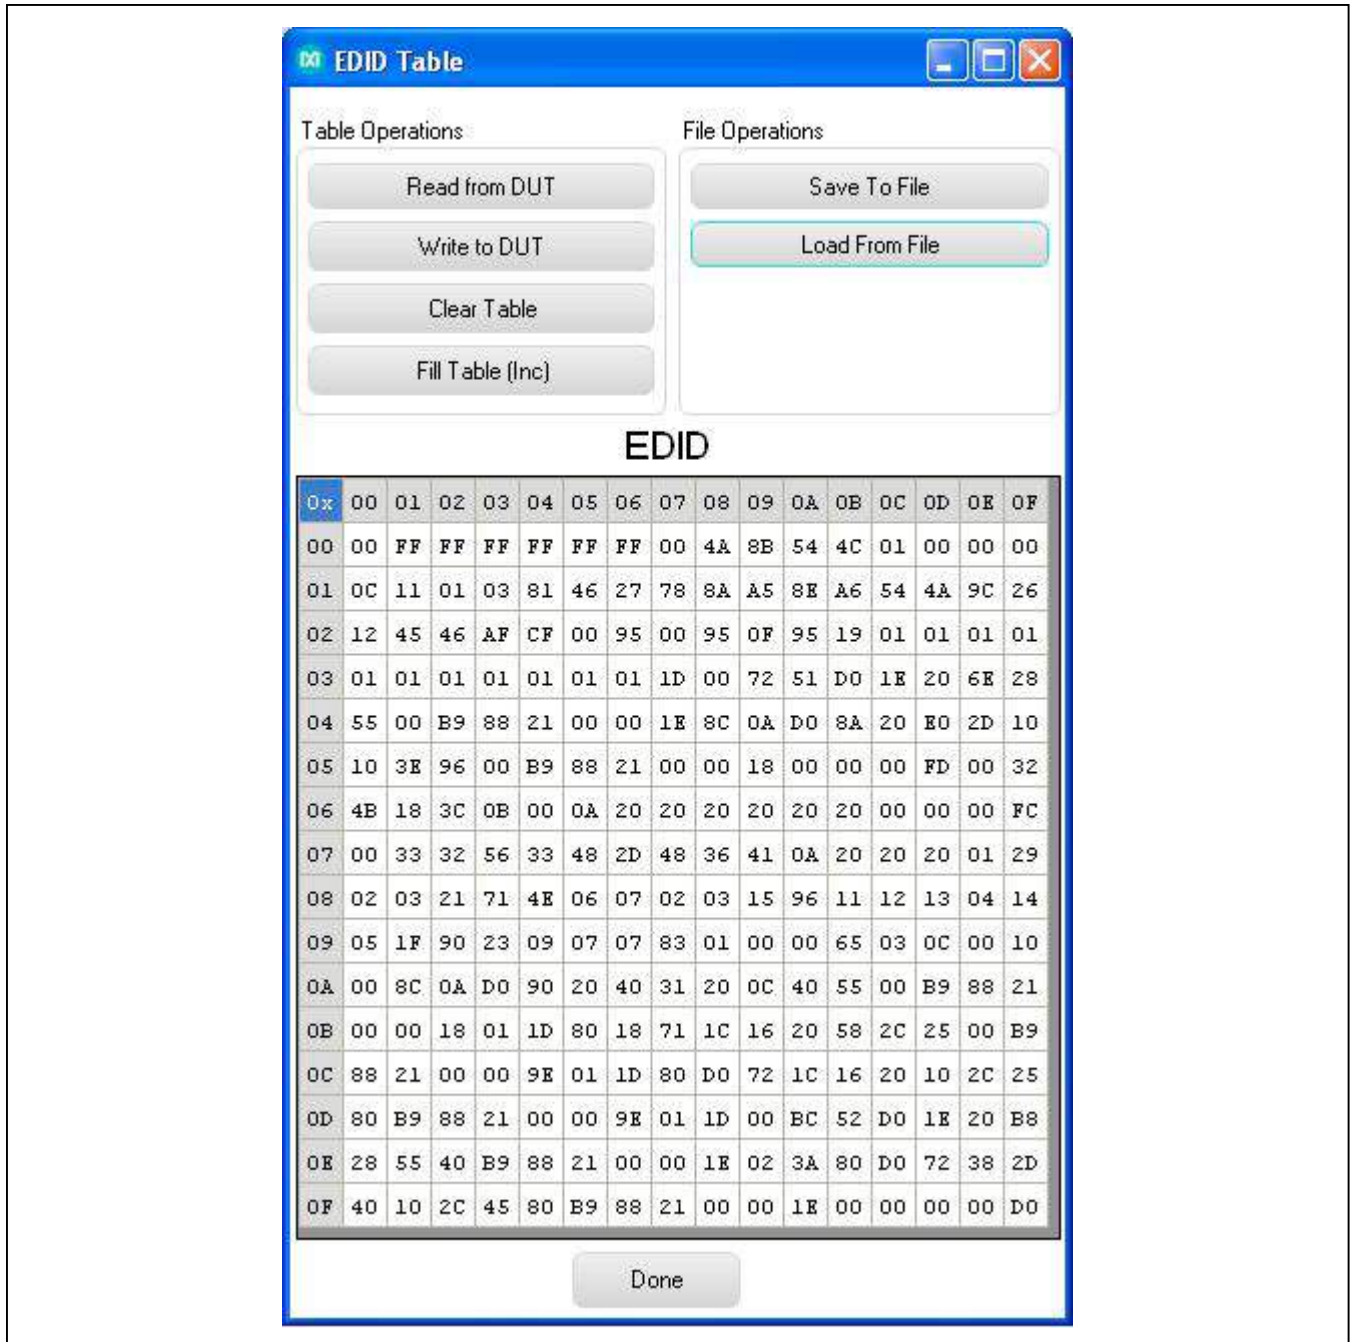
EDID Table

Table Operations

Read from DUT

Write to DUT

Clear Table

Fill Table (Inc)

File Operations

Save To File

Load From File

EDID

| 0x | 00 | 01 | 02 | 03 | 04 | 05 | 06 | 07 | 08 | 09 | 0A | 0B | 0C | 0D | 0E | 0F |
|---|---|---|---|---|---|---|---|---|---|---|---|---|---|---|---|---|
| 00 | 00 | FF | FF | FF | FF | FF | FF | 00 | 4A | 8B | 54 | 4C | 01 | 00 | 00 | 00 |
| 01 | 0C | 11 | 01 | 03 | 81 | 46 | 27 | 78 | 8A | A5 | 8E | A6 | 54 | 4A | 9C | 26 |
| 02 | 12 | 45 | 46 | AF | CF | 00 | 95 | 00 | 95 | 0F | 95 | 19 | 01 | 01 | 01 | 01 |
| 03 | 01 | 01 | 01 | 01 | 01 | 01 | 01 | 1D | 00 | 72 | 51 | D0 | 1E | 20 | 6E | 28 |
| 04 | 55 | 00 | B9 | 88 | 21 | 00 | 00 | 1E | 8C | 0A | D0 | 8A | 20 | E0 | 2D | 10 |
| 05 | 10 | 3E | 96 | 00 | B9 | 88 | 21 | 00 | 00 | 18 | 00 | 00 | 00 | FD | 00 | 32 |
| 06 | 4B | 18 | 3C | 0B | 00 | 0A | 20 | 20 | 20 | 20 | 20 | 20 | 00 | 00 | 00 | FC |
| 07 | 00 | 33 | 32 | 56 | 33 | 48 | 2D | 48 | 36 | 41 | 0A | 20 | 20 | 20 | 01 | 29 |
| 08 | 02 | 03 | 21 | 71 | 4E | 06 | 07 | 02 | 03 | 15 | 96 | 11 | 12 | 13 | 04 | 14 |
| 09 | 05 | 1F | 90 | 23 | 09 | 07 | 07 | 83 | 01 | 00 | 00 | 65 | 03 | 0C | 00 | 10 |
| 0A | 00 | 8C | 0A | D0 | 90 | 20 | 40 | 31 | 20 | 0C | 40 | 55 | 00 | B9 | 88 | 21 |
| 0B | 00 | 00 | 18 | 01 | 1D | 80 | 18 | 71 | 1C | 16 | 20 | 58 | 2C | 25 | 00 | B9 |
| 0C | 88 | 21 | 00 | 00 | 9E | 01 | 1D | 80 | D0 | 72 | 1C | 16 | 20 | 10 | 2C | 25 |
| 0D | 80 | B9 | 88 | 21 | 00 | 00 | 9E | 01 | 1D | 00 | BC | 52 | D0 | 1E | 20 | B8 |
| 0E | 28 | 55 | 40 | B9 | 88 | 21 | 00 | 00 | 1E | 02 | 3A | 80 | D0 | 72 | 38 | 2D |
| 0F | 40 | 10 | 2C | 45 | 80 | B9 | 88 | 21 | 00 | 00 | 1E | 00 | 00 | 00 | 00 | D0 |

Done